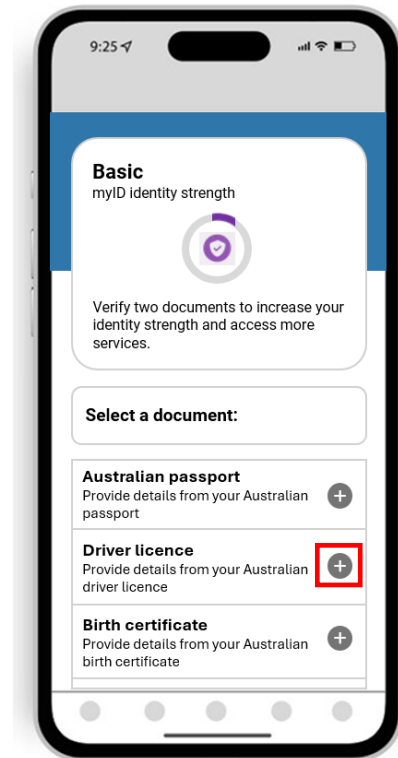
9:25

Basic
myID identity strength

Verify two documents to increase your identity strength and access more services.

Select a document:

Australian passport
Provide details from your Australian passport

Driver licence
Provide details from your Australian driver licence

Birth certificate
Provide details from your Australian birth certificate